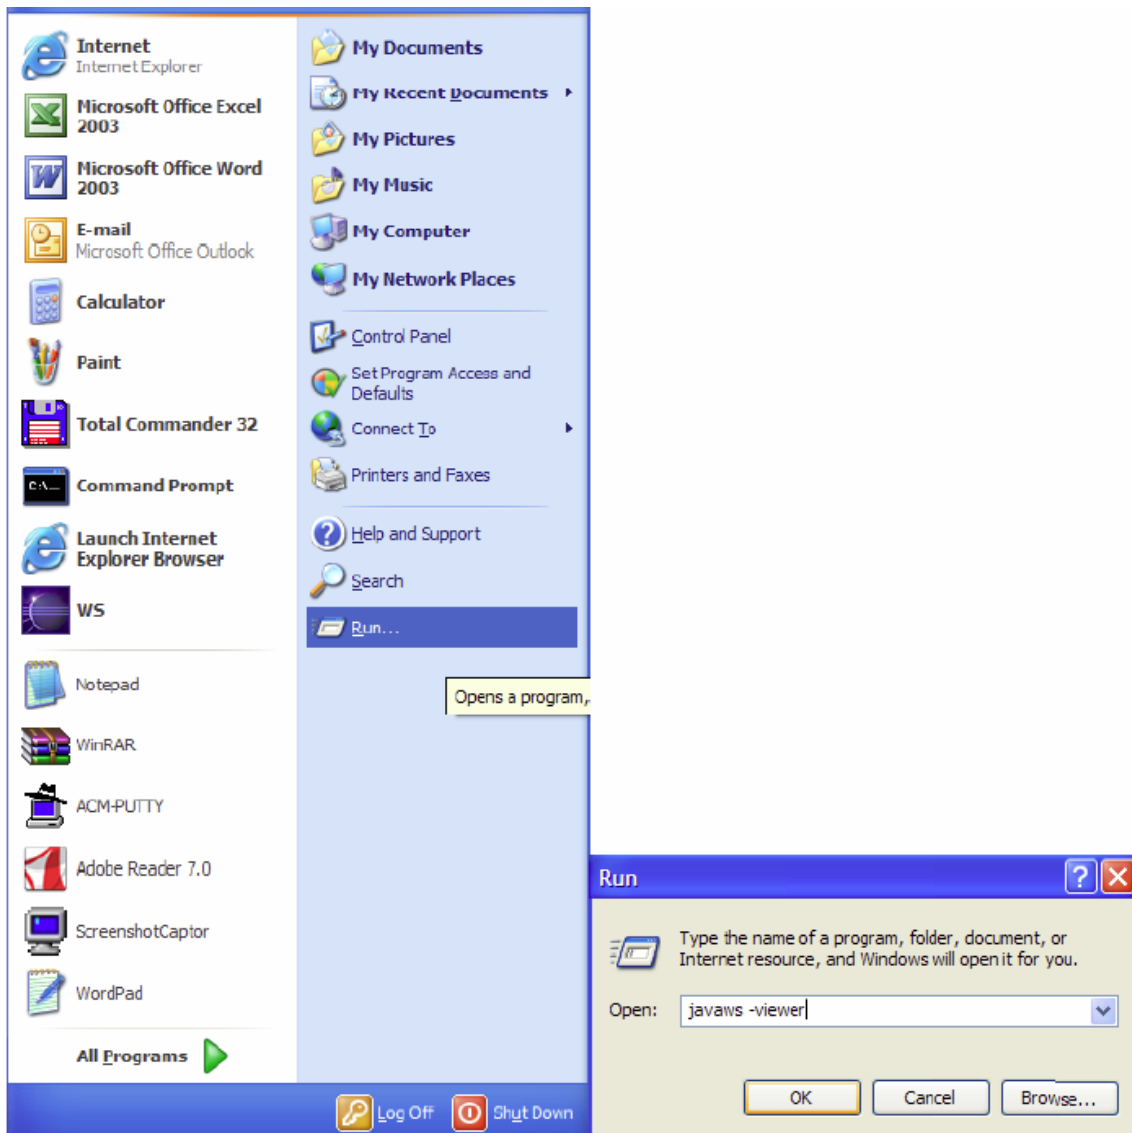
Internet
Internet Explorer

Microsoft Office Excel 2003

Microsoft Office Word 2003

E-mail
Microsoft Office Outlook

Calculator

Paint

Total Commander 32

Command Prompt

Launch Internet Explorer Browser

WS

Notepad

WinRAR

ACM-PUTTY

Adobe Reader 7.0

ScreenshotCaptor

WordPad

All Programs

My Documents

My Recent Documents

My Pictures

My Music

My Computer

My Network Places

Control Panel

Set Program Access and Defaults

Connect To

Printers and Faxes

Help and Support

Search

Run...

Opens a program,

Log Off

Shut Down

Run

Type the name of a program, folder, document, or Internet resource, and Windows will open it for you.

Open: javaws -viewer

OK

Cancel

Browse...